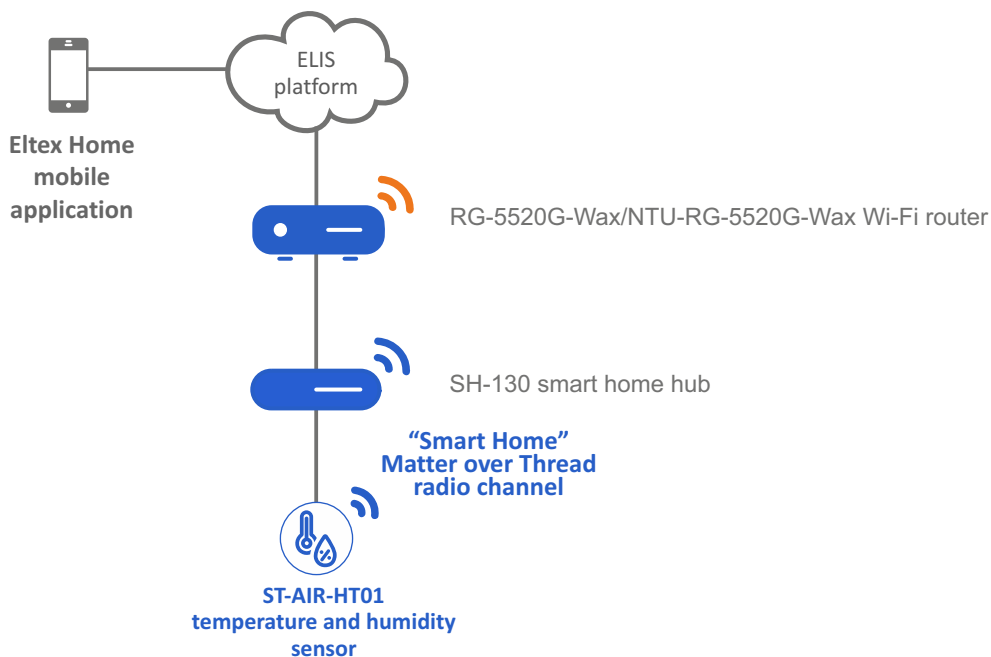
ELIS platform

Eltex Home mobile application

RG-5520G-Wax/NTU-RG-5520G-Wax Wi-Fi router

SH-130 smart home hub

“Smart Home” Matter over Thread radio channel

ST-AIR-HT01 temperature and humidity sensor